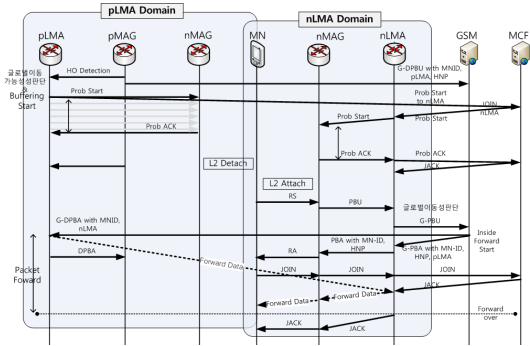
pLMA Domain
nLMA Domain
pLMA
pMAG
nMAG
MN
nMAG
nLMA
GSM
MCF
글로벌이동 가능성판단 & Buffering Start
HO Detection
G-DPBU with MNID, pLMA, HNP
Prob Start
Prob Start to nLMA
JOIN nLMA
Prob Start
Prob Start
Prob ACK
Prob ACK
Prob ACK
JACK
L2 Detach
L2 Attach
RS
PBU
글로벌이동성판단
G-PBU
G-DPBA with MNID, nLMA
Inside Forward Start
PBA with MN-ID, HNP
G-PBA with MN-ID, HNP, pLMA
RA
Packet Foward
DPBA
Forward Data
JOIN
JOIN
JOIN
JACK
Forward Data
Forward Data
Forward over
JACK
JACK